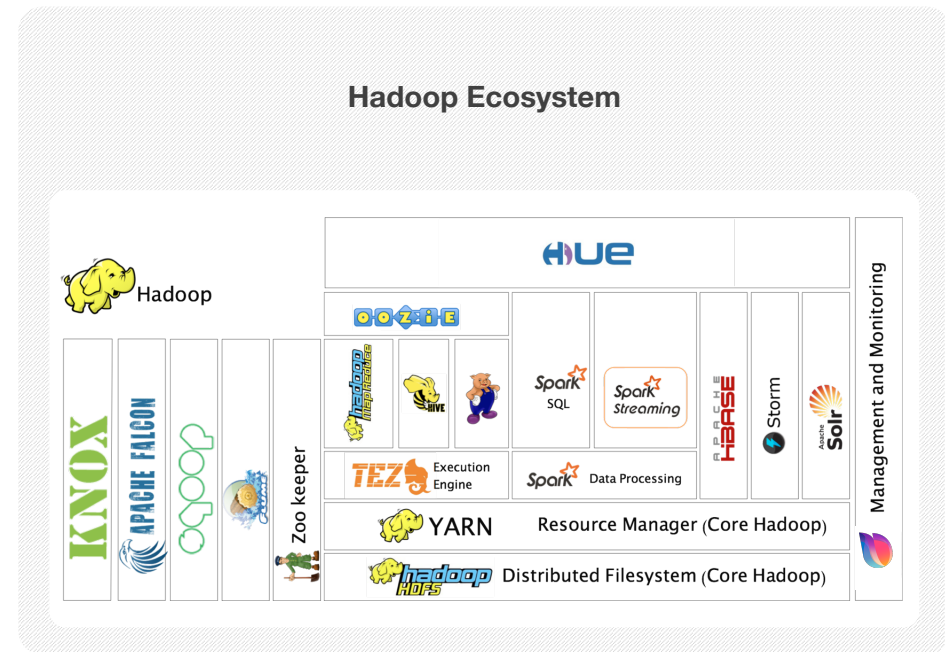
Hadoop Ecosystem

Hadoop

KNOX

APACHE FALCON

sqoop

Zoo keeper

HUE

OOZIE

hadoop mapreduce

HIVE

Spark SQL

Spark Streaming

APACHE HBASE

Storm

Apache Solr

TEZ Execution Engine

Spark Data Processing

YARN Resource Manager (Core Hadoop)

hadoop HDFS Distributed Filesystem (Core Hadoop)

Management and Monitoring